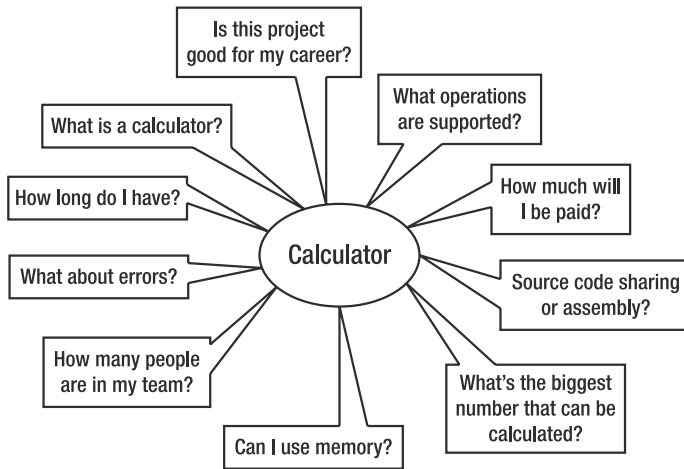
Is this project good for my career?

What operations are supported?

What is a calculator?

How long do I have?

How much will I be paid?

Calculator

What about errors?

Source code sharing or assembly?

How many people are in my team?

What's the biggest number that can be calculated?

Can I use memory?